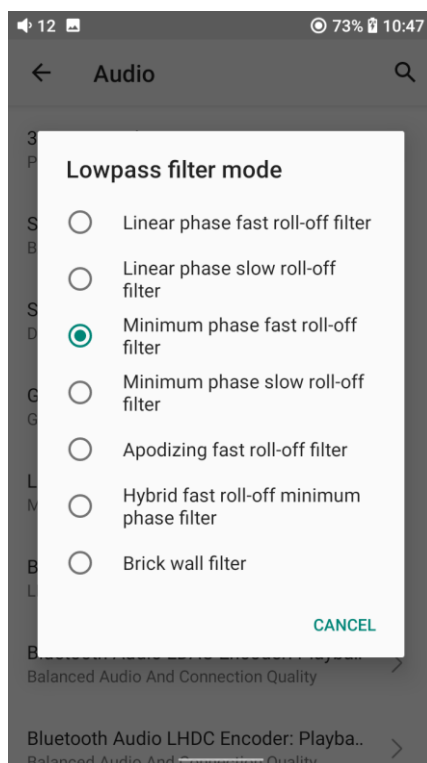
12 73% 10:47

Audio

Lowpass filter mode

Linear phase fast roll-off filter

Linear phase slow roll-off filter

Minimum phase fast roll-off filter

Minimum phase slow roll-off filter

Apodizing fast roll-off filter

Hybrid fast roll-off minimum phase filter

Brick wall filter

CANCEL

Balanced Audio And Connection Quality

Bluetooth Audio LHDC Encoder: Playba..

Balanced Audio And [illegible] Quality